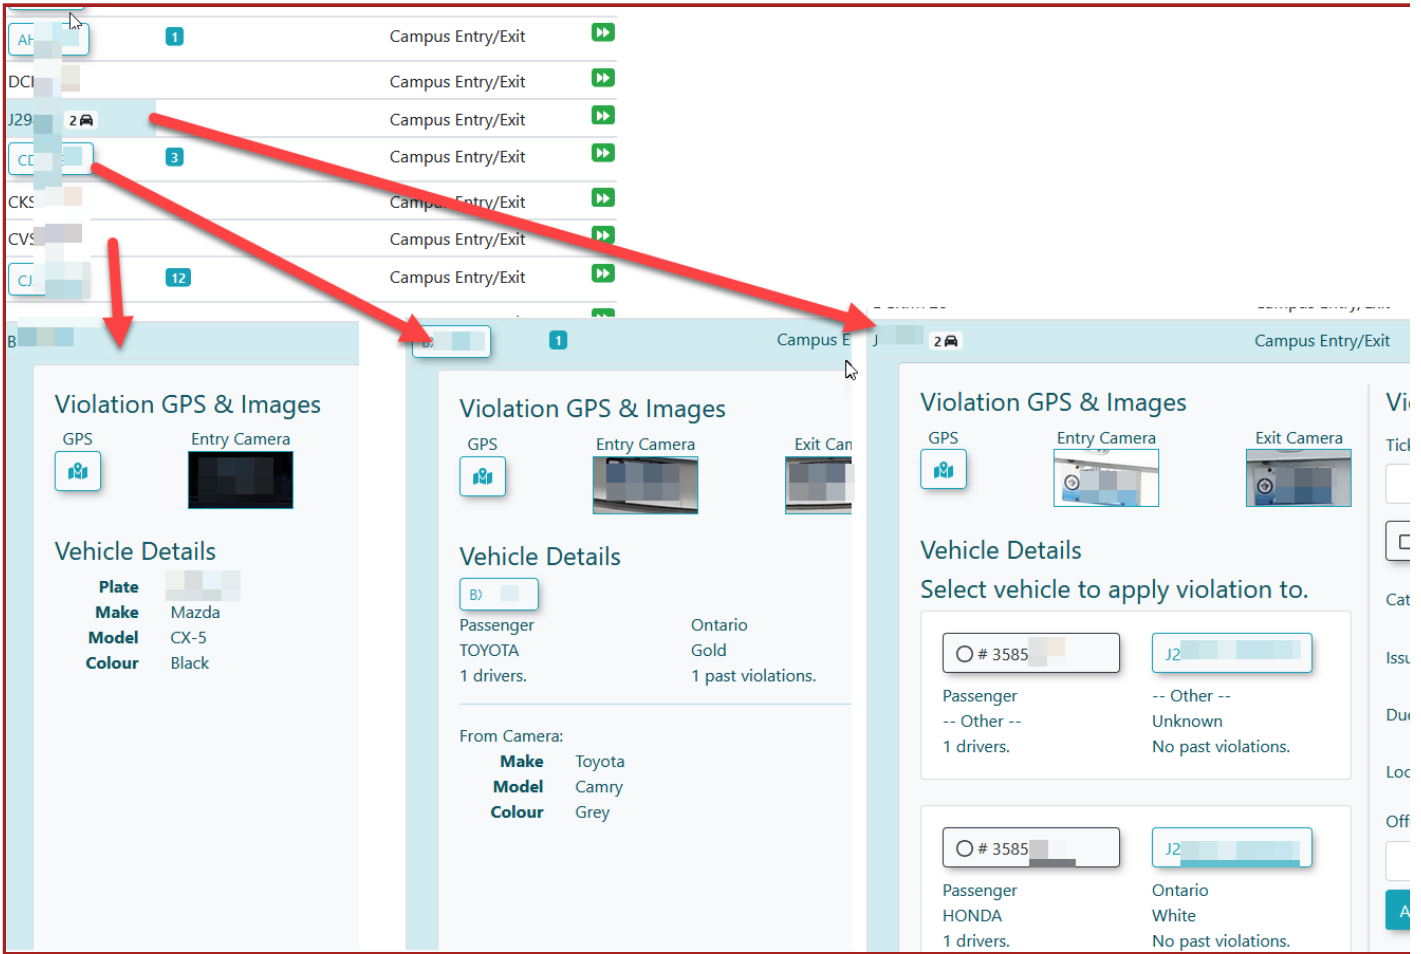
AH 1 Campus Entry/Exit
DCI Campus Entry/Exit
J29 2 Campus Entry/Exit
CD 3 Campus Entry/Exit
CKS Campus Entry/Exit
CVS Campus Entry/Exit
CJ 12 Campus Entry/Exit

B

Violation GPS & Images
GPS
Entry Camera

Vehicle Details
Plate
Make Mazda
Model CX-5
Colour Black

B 1 Campus E

Violation GPS & Images
GPS
Entry Camera
Exit Cam

Vehicle Details
B
Passenger
TOYOTA
1 drivers.
Ontario
Gold
1 past violations.

From Camera:
Make Toyota
Model Camry
Colour Grey

J 2 Campus Entry/Exit

Violation GPS & Images
GPS
Entry Camera
Exit Camera

Vehicle Details
Select vehicle to apply violation to.

# 3585
Passenger
-- Other --
1 drivers.
J2
-- Other --
Unknown
No past violations.

# 3585
Passenger
HONDA
1 drivers.
J2
Ontario
White
No past violations.

Vi
Tic
Cat
Issu
Du
Loc
Off
A